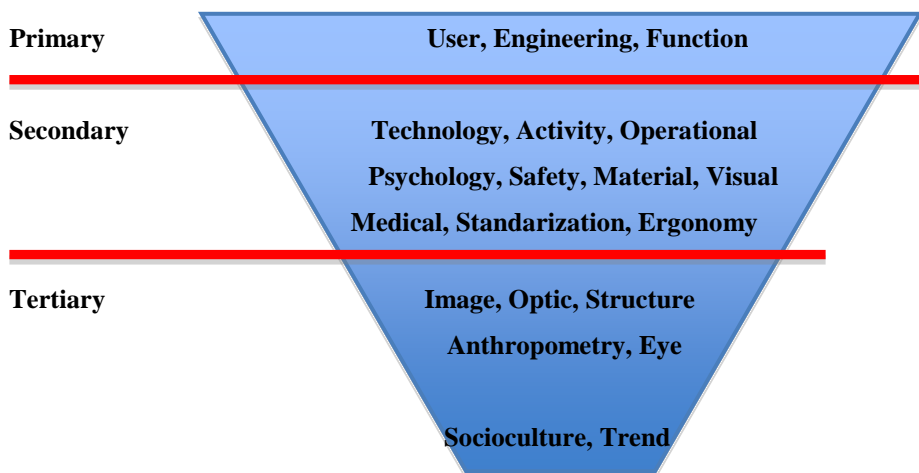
Primary

User, Engineering, Function

Secondary

Technology, Activity, Operational

Psychology, Safety, Material, Visual

Medical, Standarization, Ergonomy

Tertiary

Image, Optic, Structure

Anthropometry, Eye

Socioculture, Trend